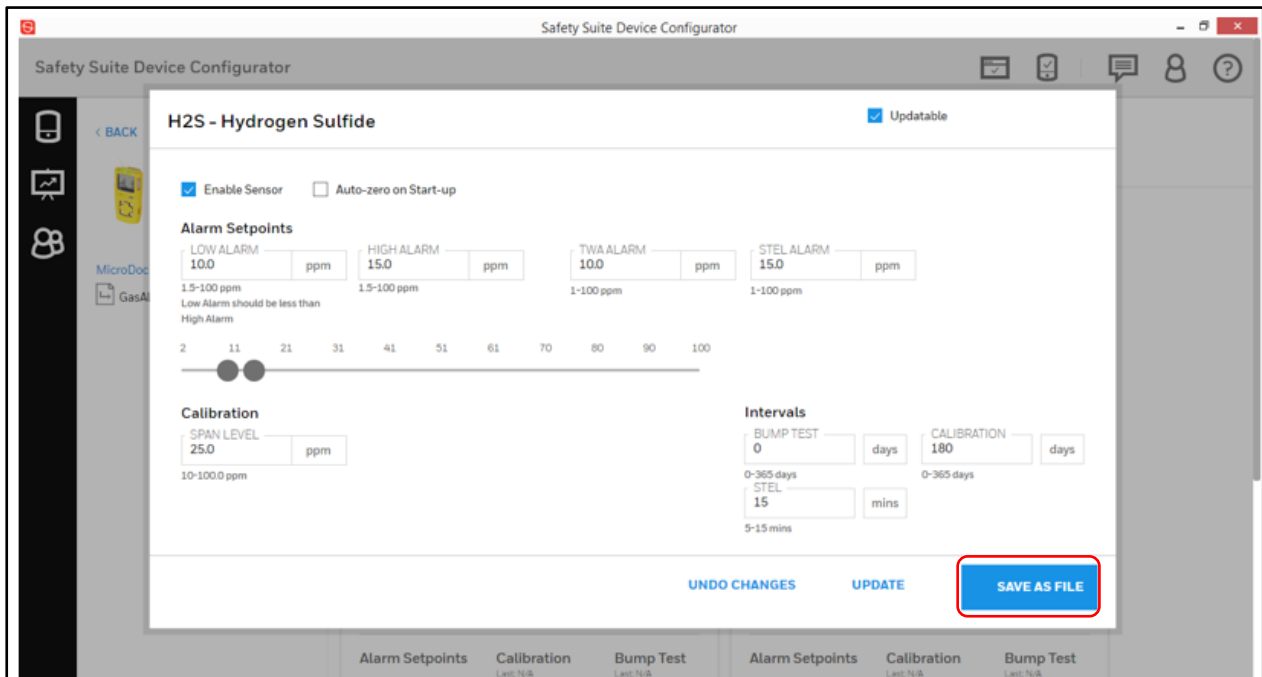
Safety Suite Device Configurator

Safety Suite Device Configurator

‹ BACK

MicroDoc

GasAl

H2S - Hydrogen Sulfide

Updatable

Enable Sensor

Auto-zero on Start-up

Alarm Setpoints

LOW ALARM
10.0 ppm
1.5-100 ppm
Low Alarm should be less than High Alarm

HIGH ALARM
15.0 ppm
1.5-100 ppm

TWA ALARM
10.0 ppm
1-100 ppm

STEL ALARM
15.0 ppm
1-100 ppm

2 11 21 31 41 51 61 70 80 90 100

Calibration

SPAN LEVEL
25.0 ppm
10-100.0 ppm

Intervals

BUMP TEST
0 days
0-365 days

CALIBRATION
180 days
0-365 days

STEL
15 mins
5-15 mins

UNDO CHANGES

UPDATE

SAVE AS FILE

Alarm Setpoints Calibration Bump Test
Last N/A Last N/A

Alarm Setpoints Calibration Bump Test
Last N/A Last N/A